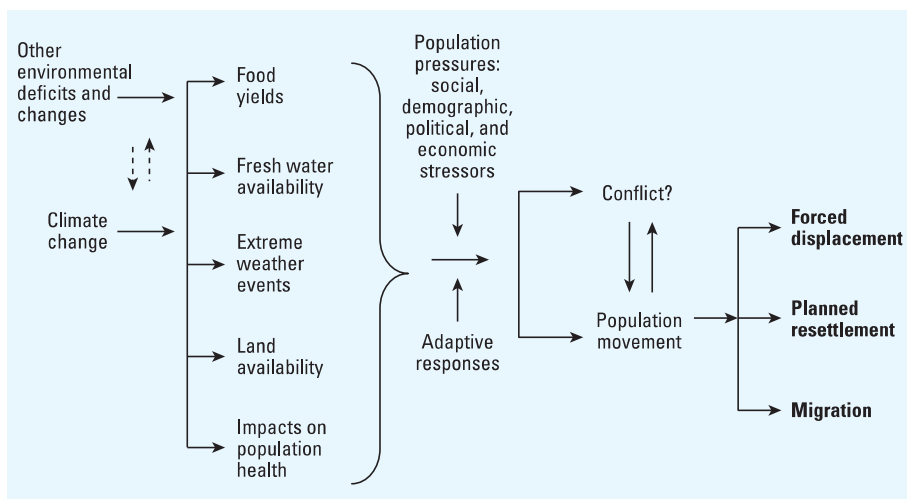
Other environmental deficits and changes

Climate change

Food yields

Fresh water availability

Extreme weather events

Land availability

Impacts on population health

Population pressures: social, demographic, political, and economic stressors

Adaptive responses

Conflict?

Population movement

**Forced displacement**

**Planned resettlement**

**Migration**